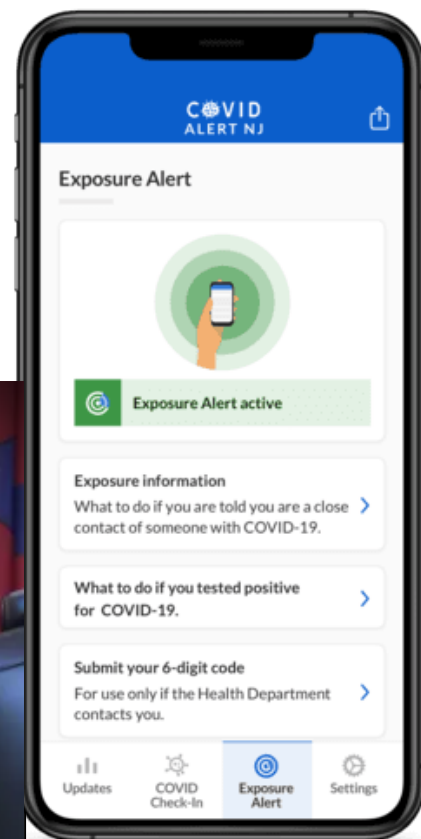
COVID
ALERT NJ

Exposure Alert

Exposure Alert active

Exposure information
What to do if you are told you are a close contact of someone with COVID-19.

What to do if you tested positive for COVID-19.

Submit your 6-digit code
For use only if the Health Department contacts you.

Updates
COVID Check-In
Exposure Alert
Settings